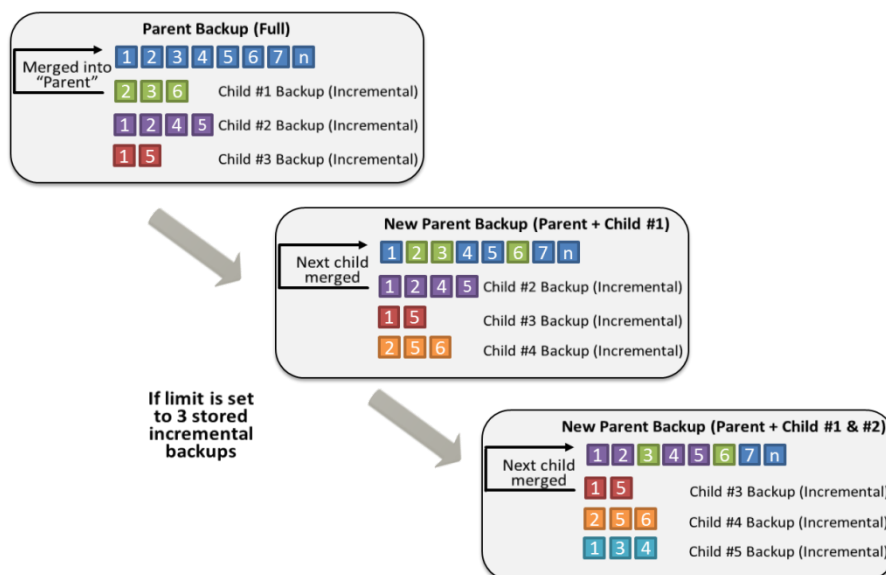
Parent Backup (Full)

Merged into "Parent"

1 2 3 4 5 6 7 n

2 3 6 Child #1 Backup (Incremental)

1 2 4 5 Child #2 Backup (Incremental)

1 5 Child #3 Backup (Incremental)

New Parent Backup (Parent + Child #1)

Next child merged

1 2 3 4 5 6 7 n

1 2 4 5 Child #2 Backup (Incremental)

1 5 Child #3 Backup (Incremental)

2 5 6 Child #4 Backup (Incremental)

If limit is set to 3 stored incremental backups

New Parent Backup (Parent + Child #1 & #2)

Next child merged

1 2 3 4 5 6 7 n

1 5 Child #3 Backup (Incremental)

2 5 6 Child #4 Backup (Incremental)

1 3 4 Child #5 Backup (Incremental)